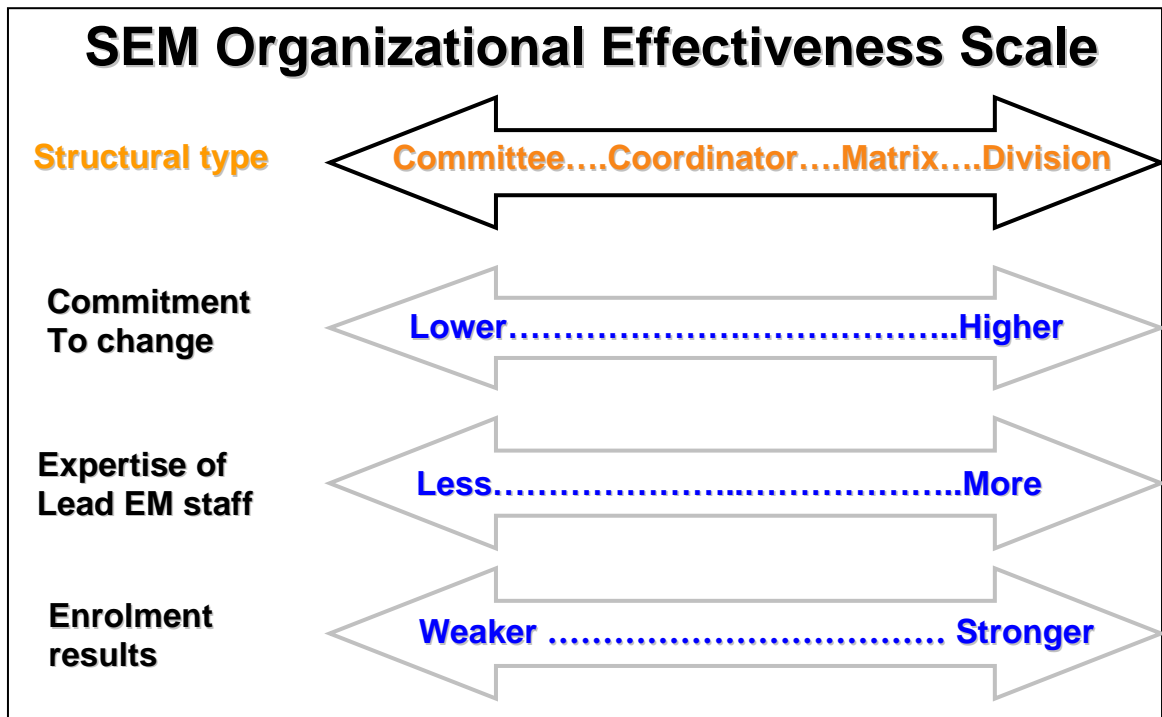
SEM Organizational Effectiveness Scale

Structural type

Committee….Coordinator….Matrix….Division

Commitment To change

Lower…………………………………..Higher

Expertise of Lead EM staff

Less…………………..………………..More

Enrolment results

Weaker ……………………………… Stronger